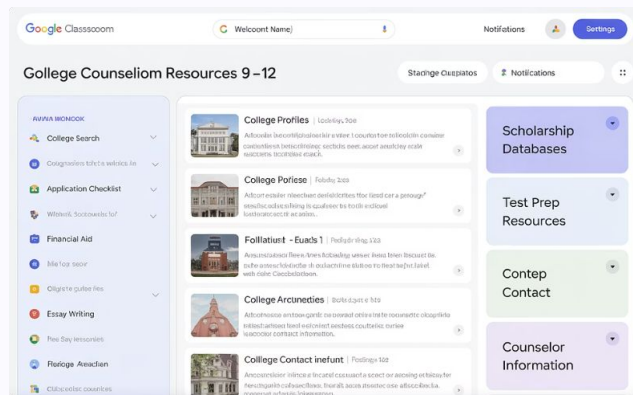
Google Classsoom

Welcoont Name)

Notifations

Settings

Gollege Counseliom Resources 9 –12

Stadnge Cuspiatos

Notications

AWWA MONOOK

College Search

Coignasties tiftete wicite fo

Application Checklist

Witiwtl. Socisoutle to'

Financial Aid

Me tor eeor

Cligete gulse les

Essay Writing

Pee Say tesonies

Fleriope Aeachen

Cubecolse couasles

College Profiles | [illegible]

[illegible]

College Poriese | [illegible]

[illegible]

Folliatiust - Euads 1 | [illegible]

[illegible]

College Arcuneties | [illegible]

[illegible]

College Contact inefunt | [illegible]

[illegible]

Scholarship Databases

Test Prep Resources

Contep Contact

Counselor Information